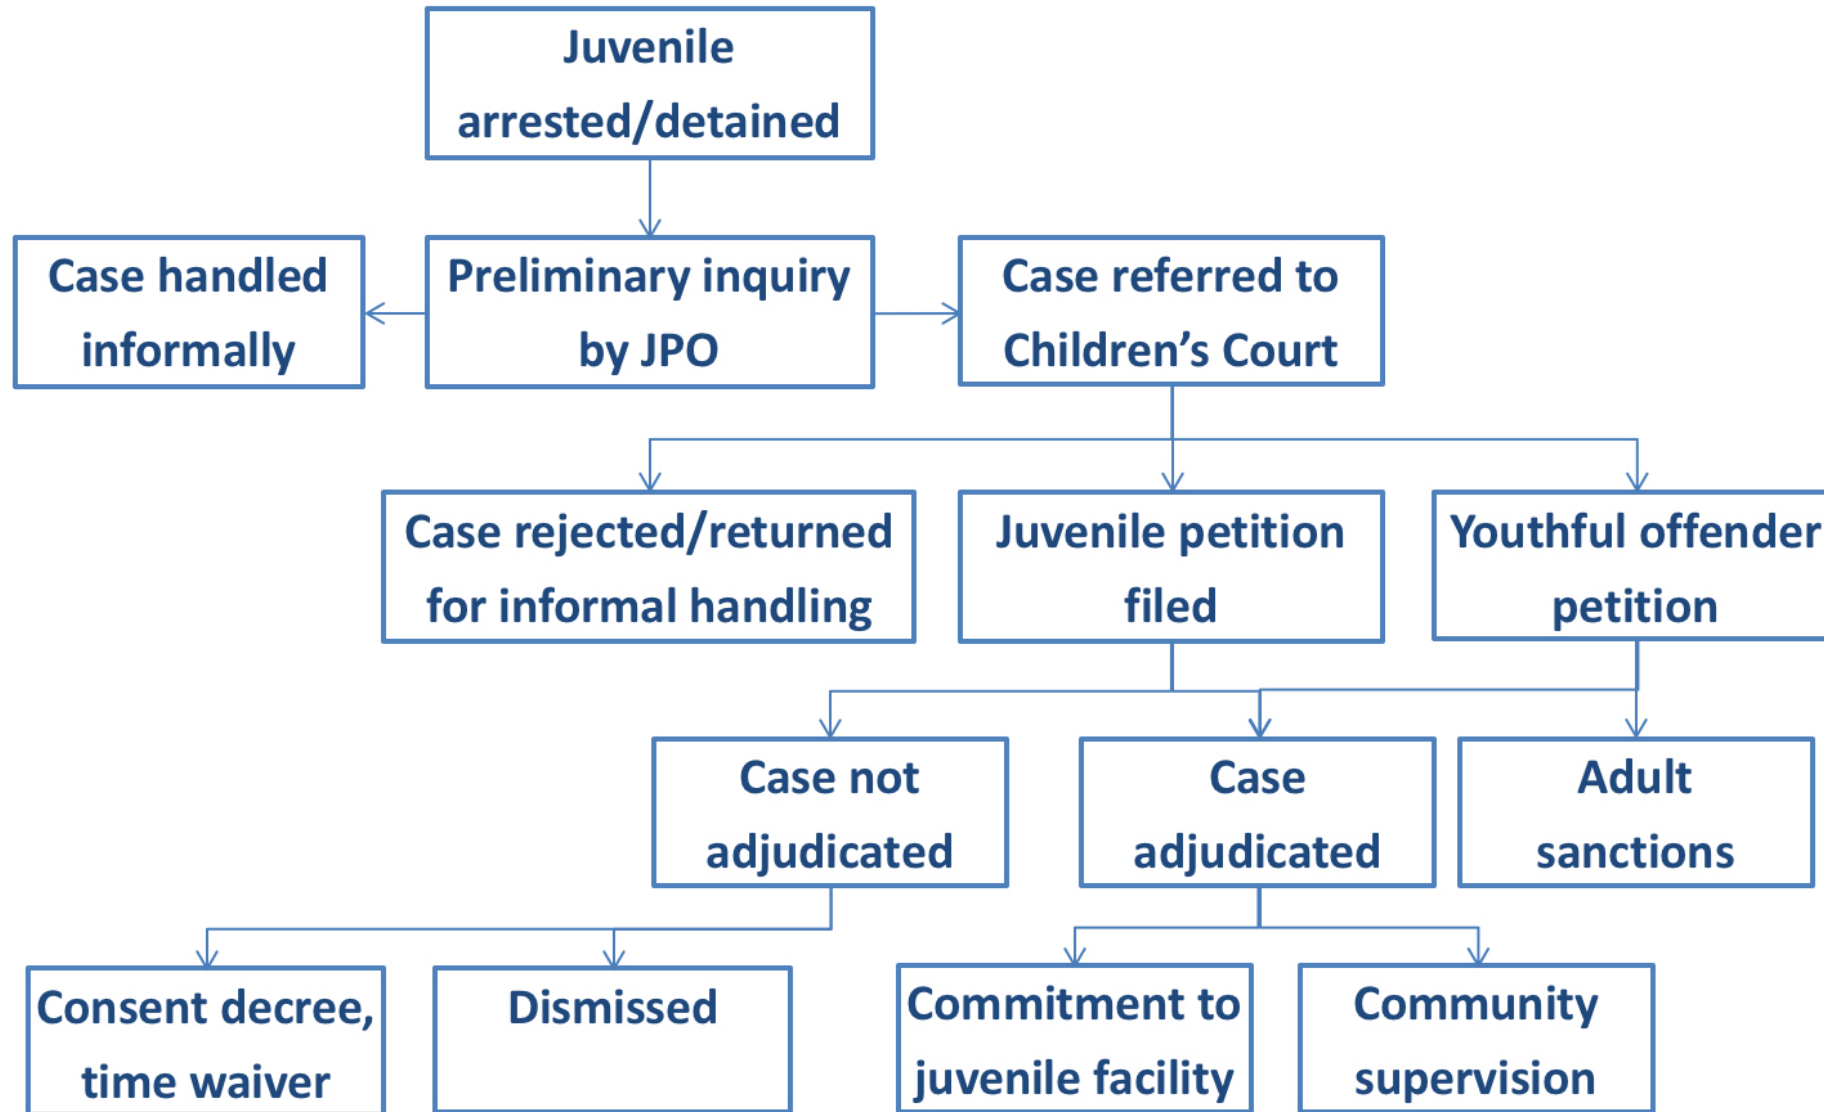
Juvenile arrested/detained

Case handled informally

Preliminary inquiry by JPO

Case referred to Children's Court

Case rejected/returned for informal handling

Juvenile petition filed

Youthful offender petition

Case not adjudicated

Case adjudicated

Adult sanctions

Consent decree, time waiver

Dismissed

Commitment to juvenile facility

Community supervision